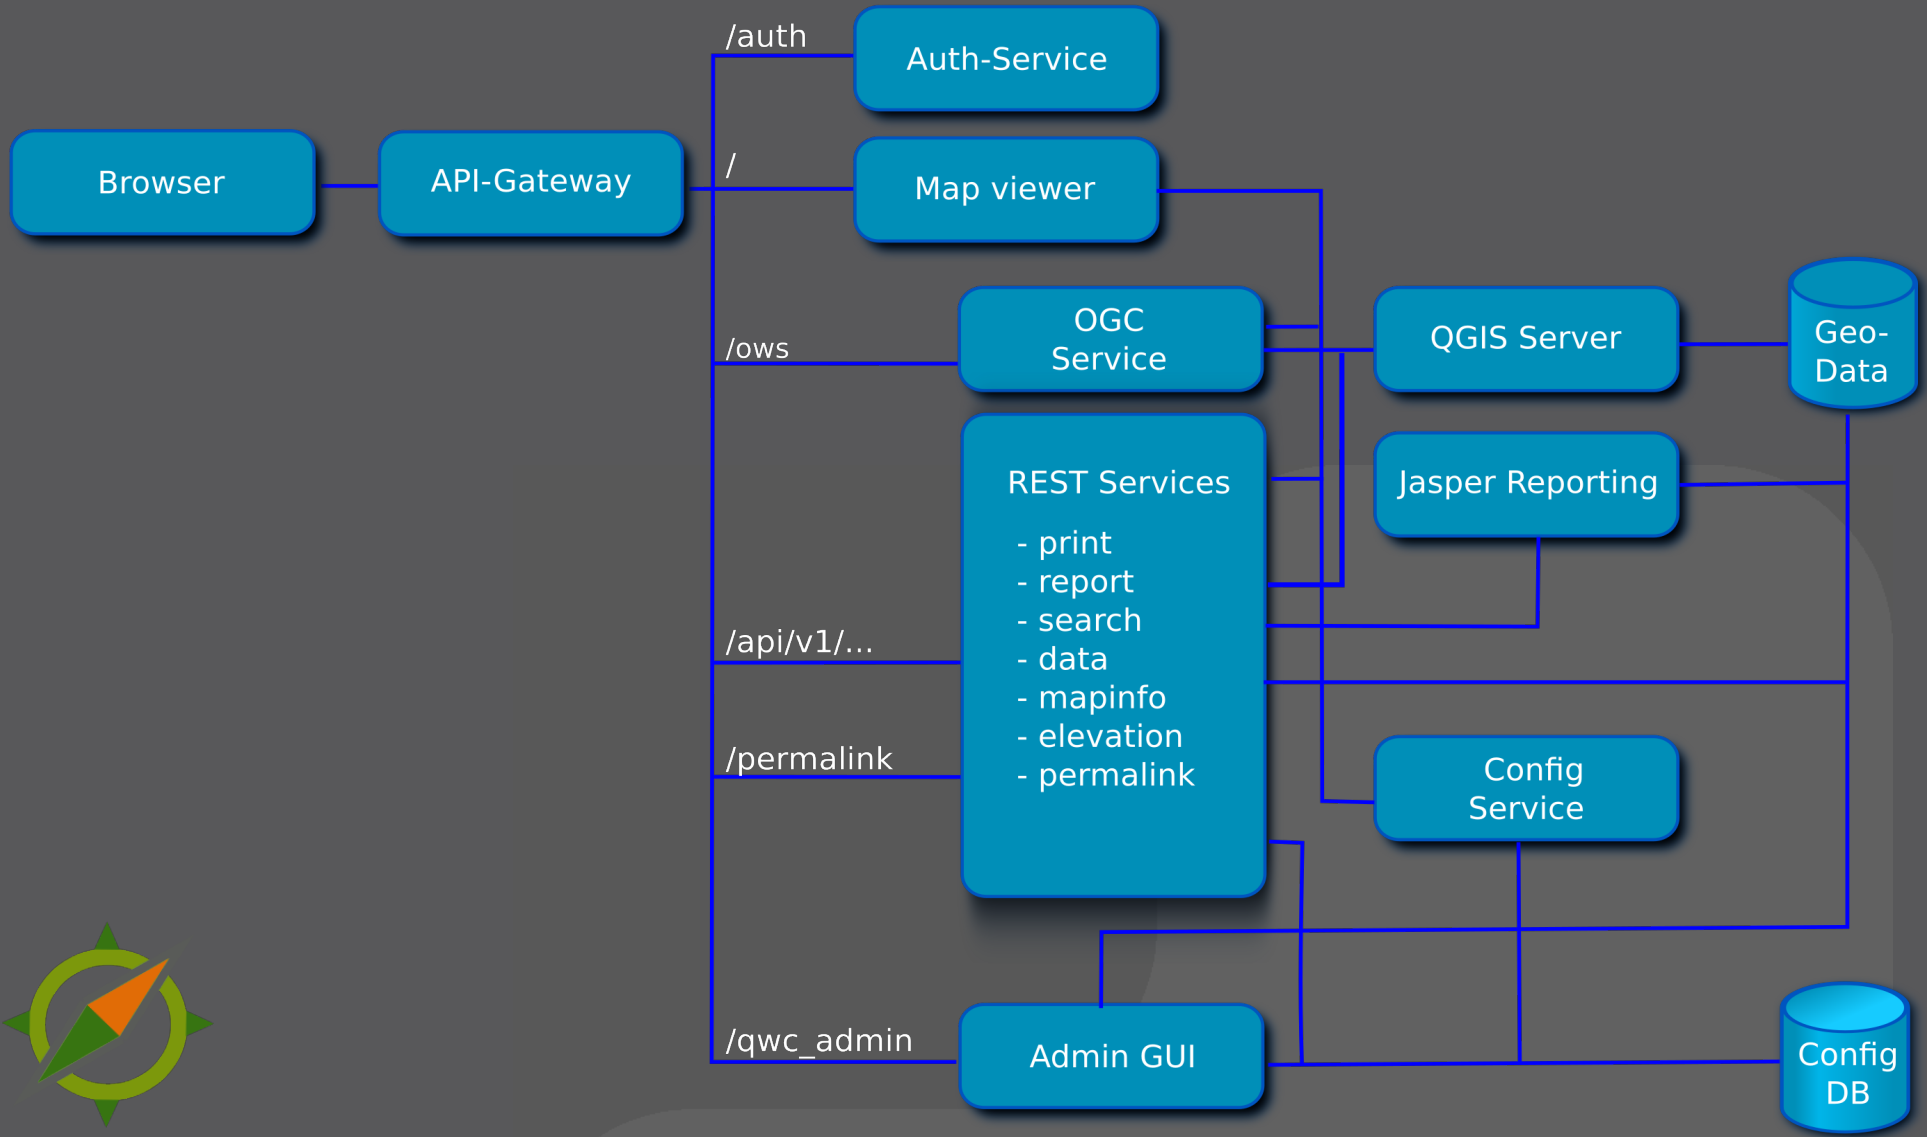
/auth
Auth-Service

Browser

API-Gateway

/
Map viewer

/ows
OGC Service

QGIS Server

Geo-Data

REST Services
- print
- report
- search
- data
- mapinfo
- elevation
- permalink

Jasper Reporting

/api/v1/...

/permalink

Config Service

/qwc_admin
Admin GUI

Config DB